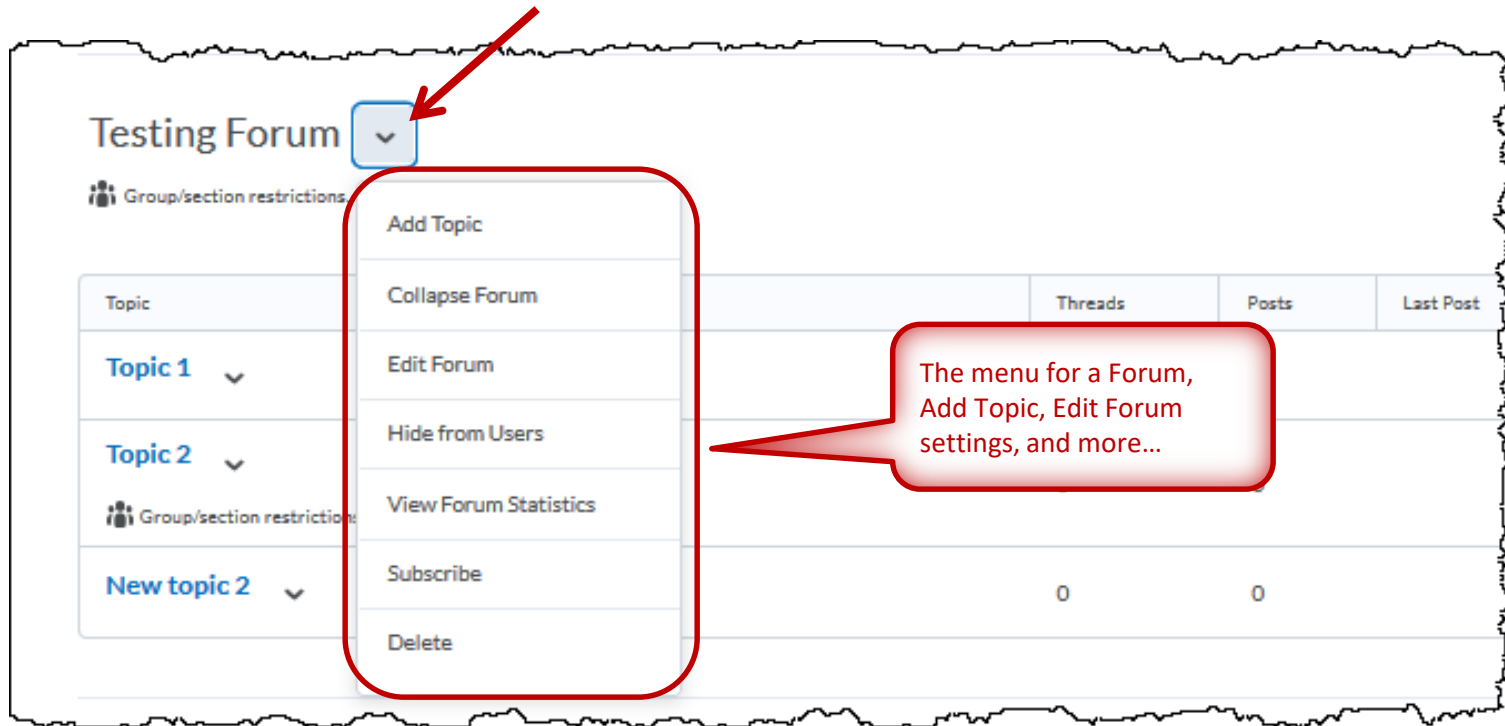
Testing Forum

Group/section restrictions.

Add Topic

Collapse Forum

Edit Forum

Hide from Users

View Forum Statistics

Subscribe

Delete

| Topic | Threads | Posts | Last Post |
|---|---|---|---|
| Topic 1 | | | |
| Topic 2 Group/section restrictions | | | |
| New topic 2 | 0 | 0 | |

The menu for a Forum, Add Topic, Edit Forum settings, and more…